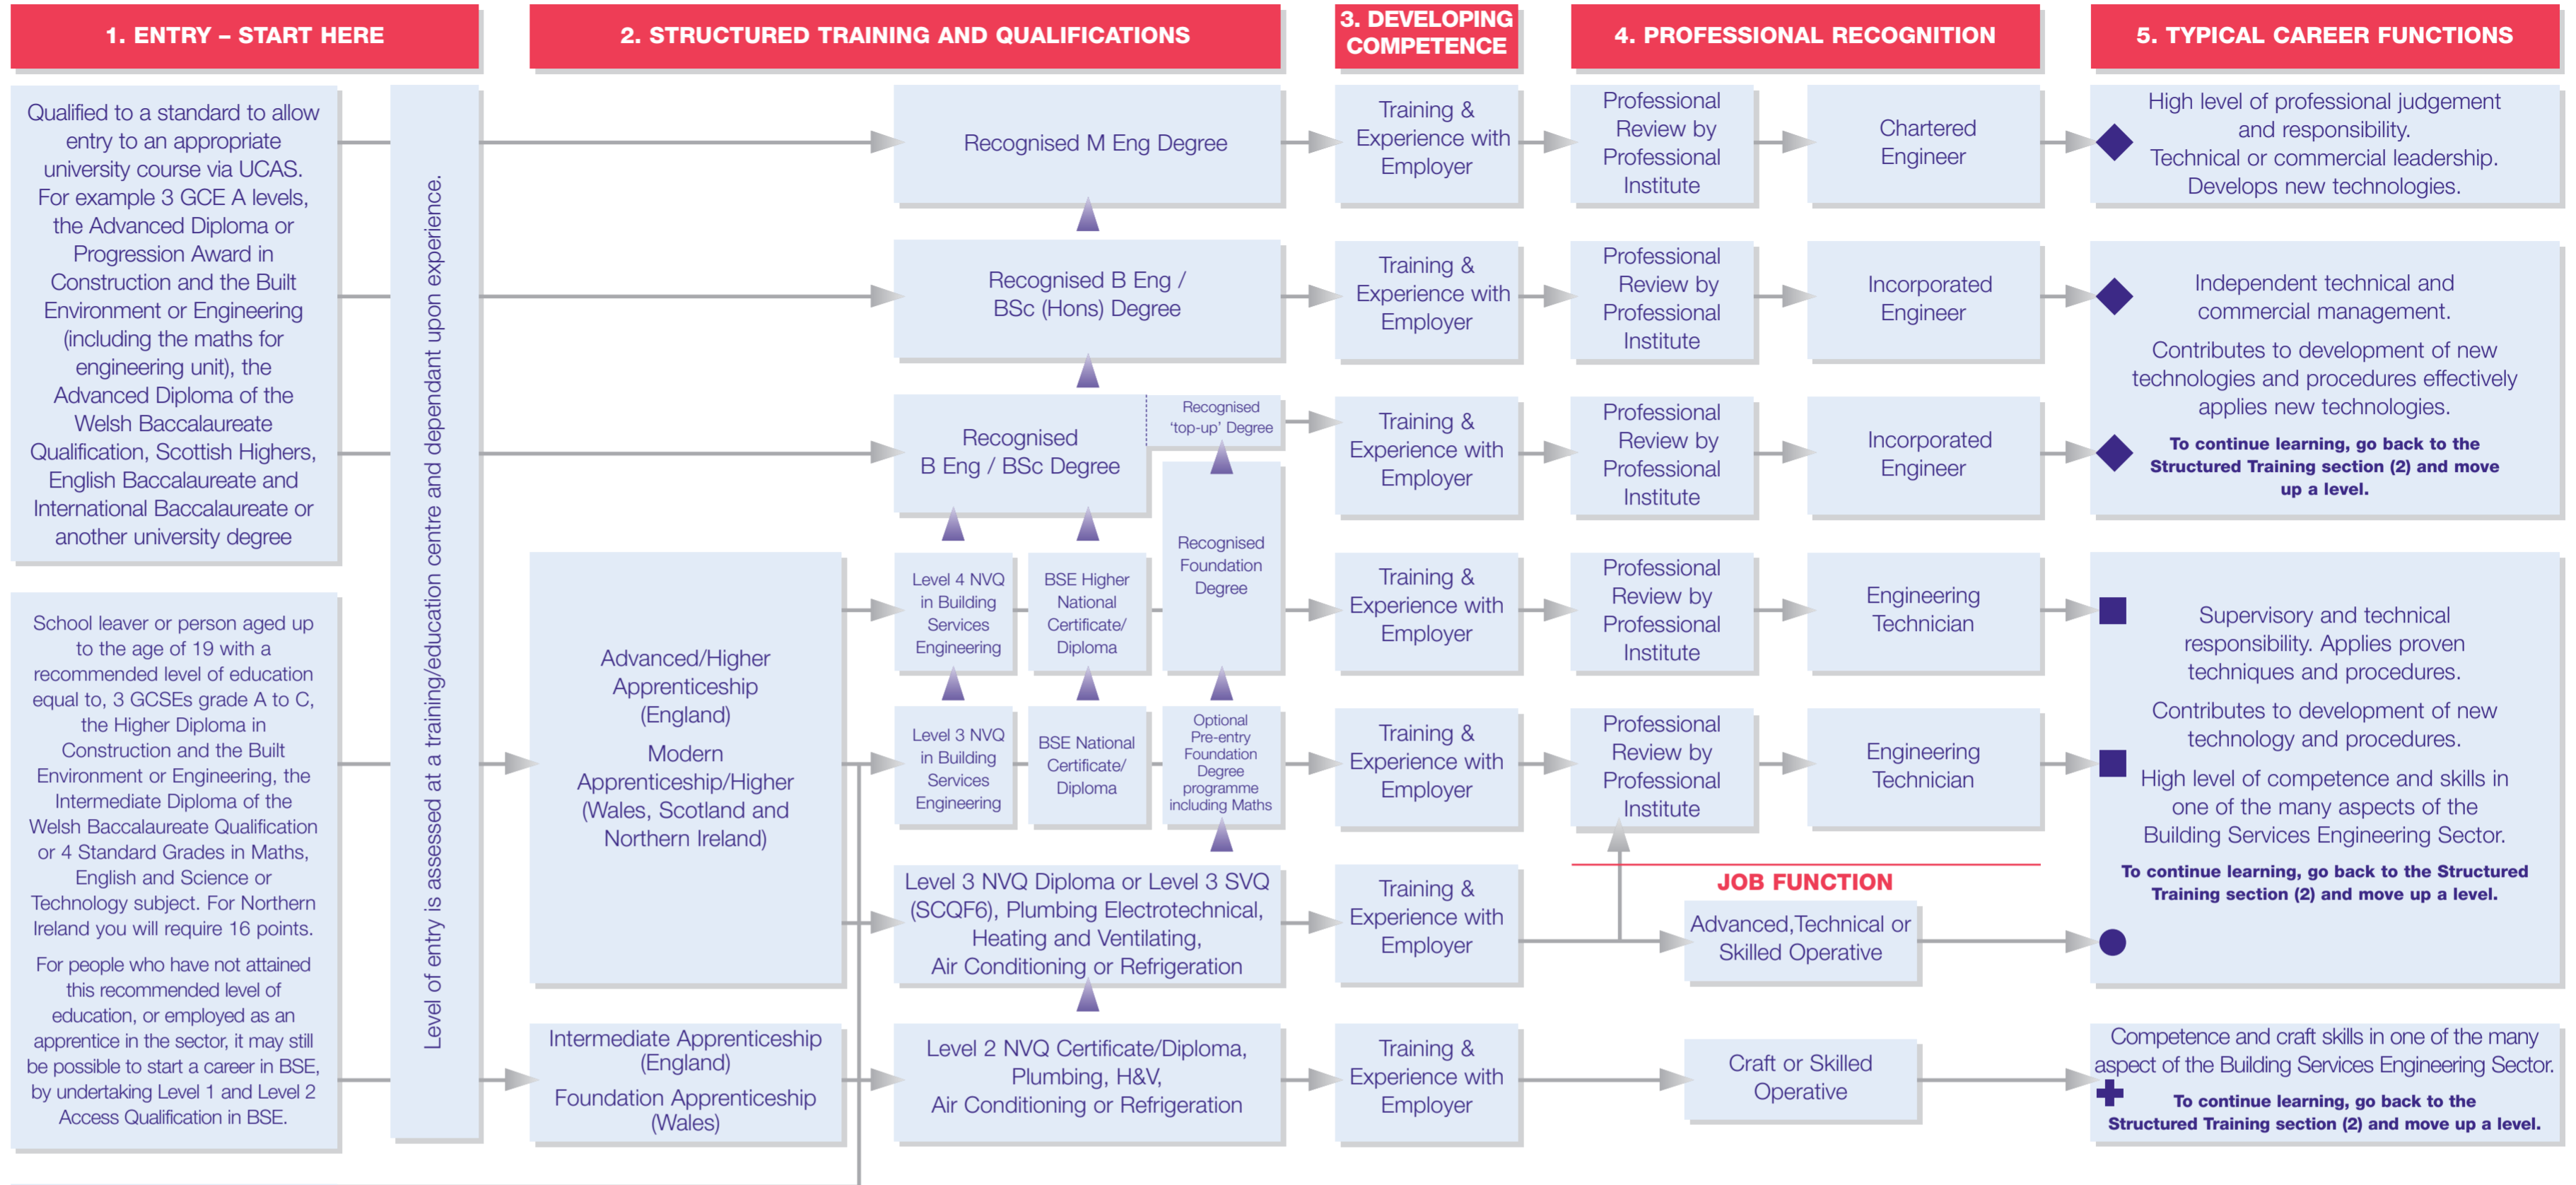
1. ENTRY – START HERE

2. STRUCTURED TRAINING AND QUALIFICATIONS

3. DEVELOPING COMPETENCE

4. PROFESSIONAL RECOGNITION

5. TYPICAL CAREER FUNCTIONS

Qualified to a standard to allow entry to an appropriate university course via UCAS. For example 3 GCE A levels, the Advanced Diploma or Progression Award in Construction and the Built Environment or Engineering (including the maths for engineering unit), the Advanced Diploma of the Welsh Baccalaureate Qualification, Scottish Highers, English Baccalaureate and International Baccalaureate or another university degree

School leaver or person aged up to the age of 19 with a recommended level of education equal to, 3 GCSEs grade A to C, the Higher Diploma in Construction and the Built Environment or Engineering, the Intermediate Diploma of the Welsh Baccalaureate Qualification or 4 Standard Grades in Maths, English and Science or Technology subject. For Northern Ireland you will require 16 points.

For people who have not attained this recommended level of education, or employed as an apprentice in the sector, it may still be possible to start a career in BSE, by undertaking Level 1 and Level 2 Access Qualification in BSE.

Level of entry is assessed at a training/education centre and dependant upon experience.

Recognised M Eng Degree

Recognised B Eng / BSc (Hons) Degree

Recognised B Eng / BSc Degree

Recognised 'top-up' Degree

Recognised Foundation Degree

Advanced/Higher Apprenticeship (England)

Modern Apprenticeship/Higher (Wales, Scotland and Northern Ireland)

Level 4 NVQ in Building Services Engineering

BSE Higher National Certificate/ Diploma

Level 3 NVQ in Building Services Engineering

BSE National Certificate/ Diploma

Optional Pre-entry Foundation Degree programme including Maths

Level 3 NVQ Diploma or Level 3 SVQ (SCQF6), Plumbing Electrotechnical, Heating and Ventilating, Air Conditioning or Refrigeration

Intermediate Apprenticeship (England)

Foundation Apprenticeship (Wales)

Level 2 NVQ Certificate/Diploma, Plumbing, H&V, Air Conditioning or Refrigeration

Training & Experience with Employer

Training & Experience with Employer

Training & Experience with Employer

Training & Experience with Employer

Training & Experience with Employer

Training & Experience with Employer

Training & Experience with Employer

Professional Review by Professional Institute

Professional Review by Professional Institute

Professional Review by Professional Institute

Professional Review by Professional Institute

Professional Review by Professional Institute

Chartered Engineer

Incorporated Engineer

Incorporated Engineer

Engineering Technician

Engineering Technician

JOB FUNCTION

Advanced,Technical or Skilled Operative

Craft or Skilled Operative

High level of professional judgement and responsibility. Technical or commercial leadership. Develops new technologies.

Independent technical and commercial management.

Contributes to development of new technologies and procedures effectively applies new technologies.

To continue learning, go back to the Structured Training section (2) and move up a level.

Supervisory and technical responsibility. Applies proven techniques and procedures.

Contributes to development of new technology and procedures.

High level of competence and skills in one of the many aspects of the Building Services Engineering Sector.

To continue learning, go back to the Structured Training section (2) and move up a level.

Competence and craft skills in one of the many aspect of the Building Services Engineering Sector.

To continue learning, go back to the Structured Training section (2) and move up a level.